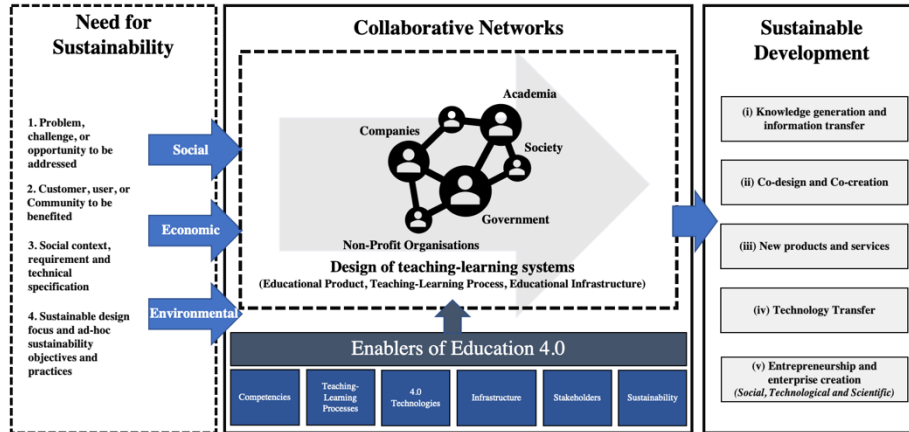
Need for Sustainability

1. Problem, challenge, or opportunity to be addressed

2. Customer, user, or Community to be benefited

3. Social context, requirement and technical specification

4. Sustainable design focus and ad-hoc sustainability objectives and practices

Social

Economic

Environmental

Collaborative Networks

Academia

Companies

Society

Government

Non-Profit Organisations

Design of teaching-learning systems
(Educational Product, Teaching-Learning Process, Educational Infrastructure)

Enablers of Education 4.0

Competencies

Teaching-Learning Processes

4.0 Technologies

Infrastructure

Stakeholders

Sustainability

Sustainable Development

(i) Knowledge generation and information transfer

(ii) Co-design and Co-creation

(iii) New products and services

(iv) Technology Transfer

(v) Entrepreneurship and enterprise creation
(Social, Technological and Scientific)